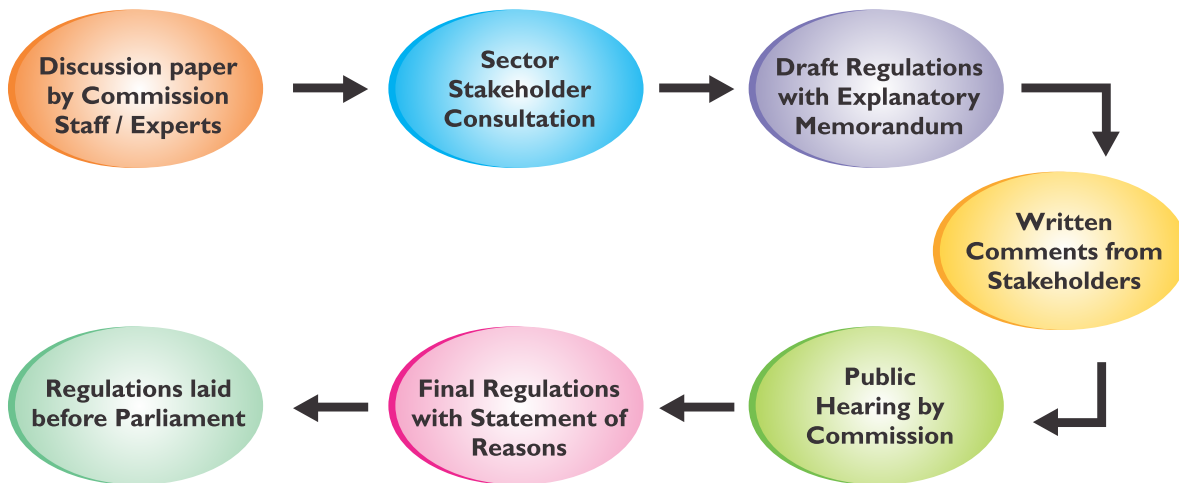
Discussion paper by Commission Staff / Experts

Sector Stakeholder Consultation

Draft Regulations with Explanatory Memorandum

Written Comments from Stakeholders

Public Hearing by Commission

Final Regulations with Statement of Reasons

Regulations laid before Parliament